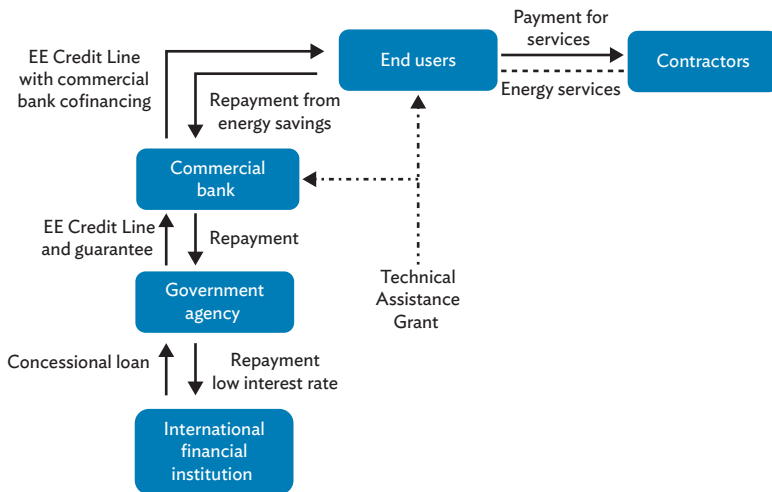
EE Credit Line with commercial bank cofinancing

End users

Payment for services

Contractors

Energy services

Repayment from energy savings

Commercial bank

EE Credit Line and guarantee

Repayment

Government agency

Technical Assistance Grant

Concessional loan

Repayment low interest rate

International financial institution